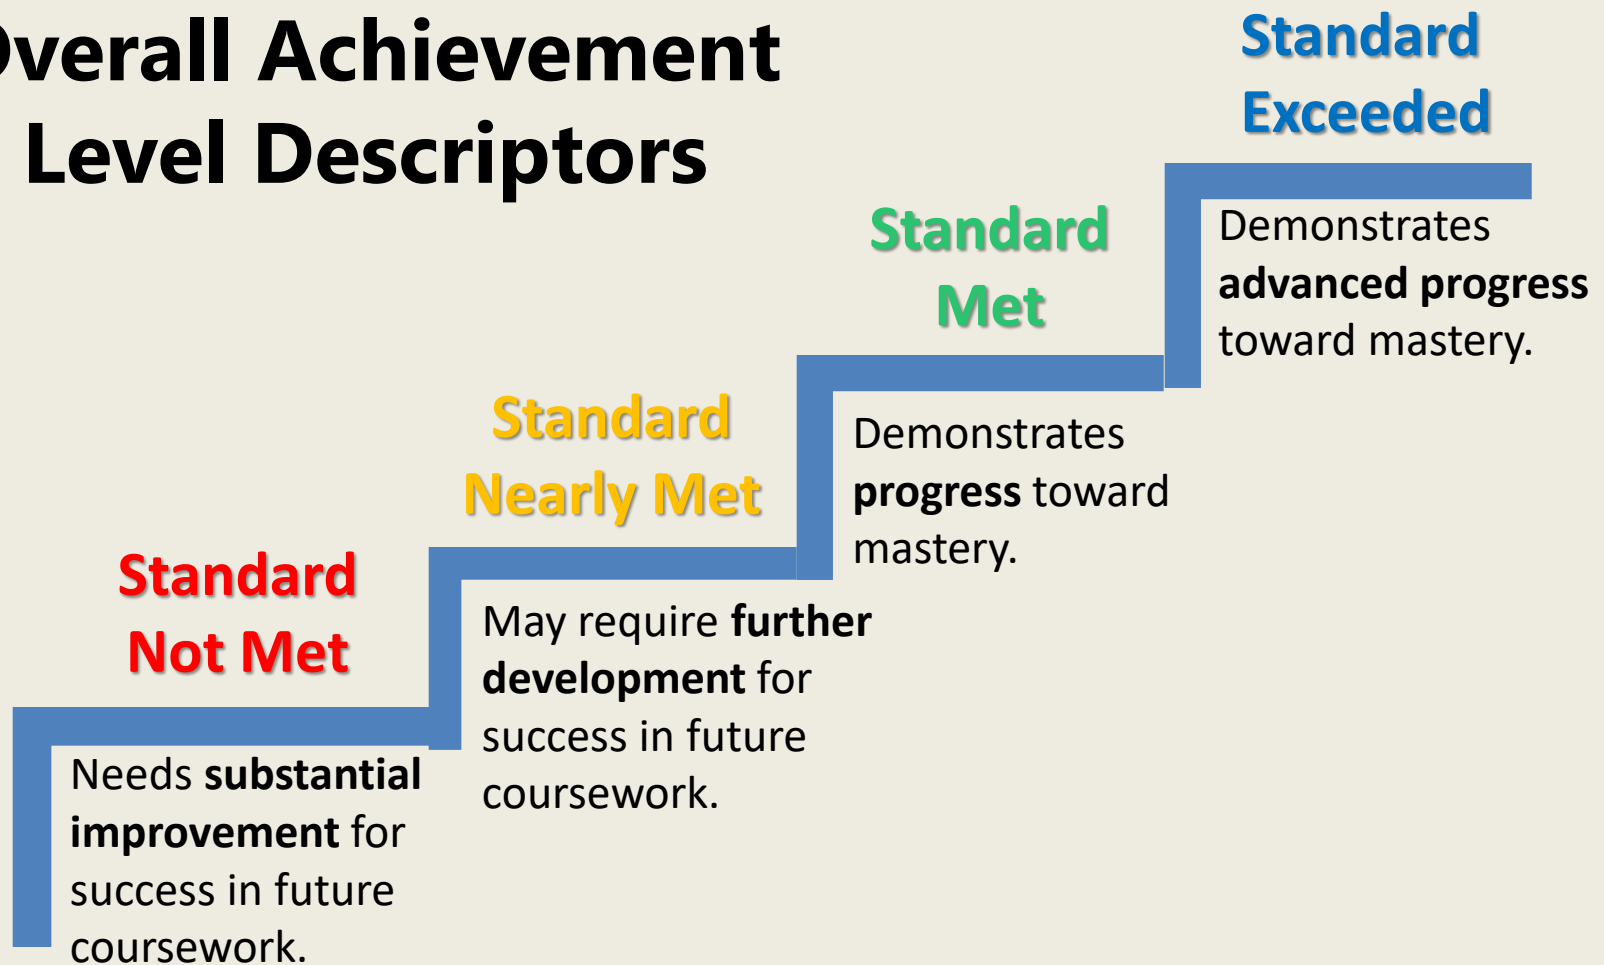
verall Achievement
Level Descriptors

Standard Exceeded

Demonstrates **advanced progress** toward mastery.

Standard Met

Demonstrates **progress** toward mastery.

Standard Nearly Met

May require **further development** for success in future coursework.

Standard Not Met

Needs **substantial improvement** for success in future coursework.